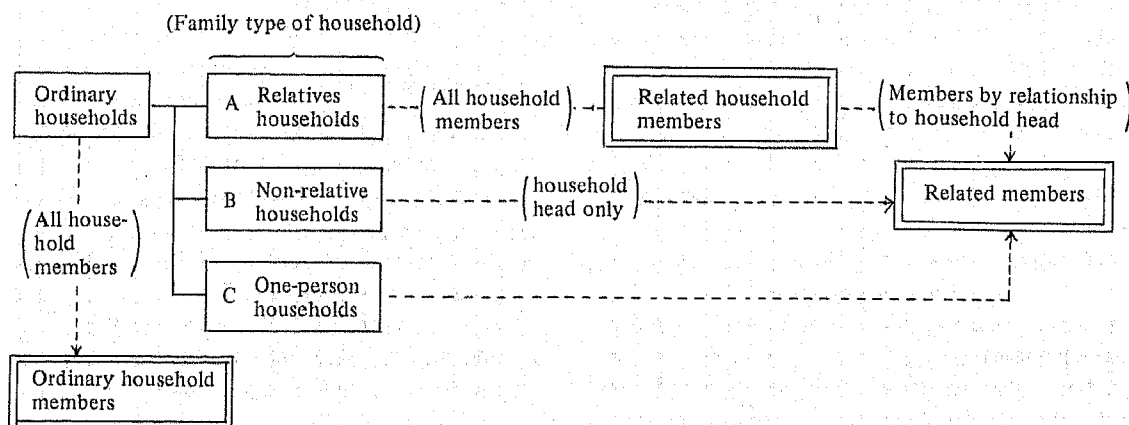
(Family type of household)

Ordinary households

A Relatives households

(All household members)

Related household members

(Members by relationship to household head)

B Non-relative households

(household head only)

Related members

(All household members)

C One-person households

Ordinary household members